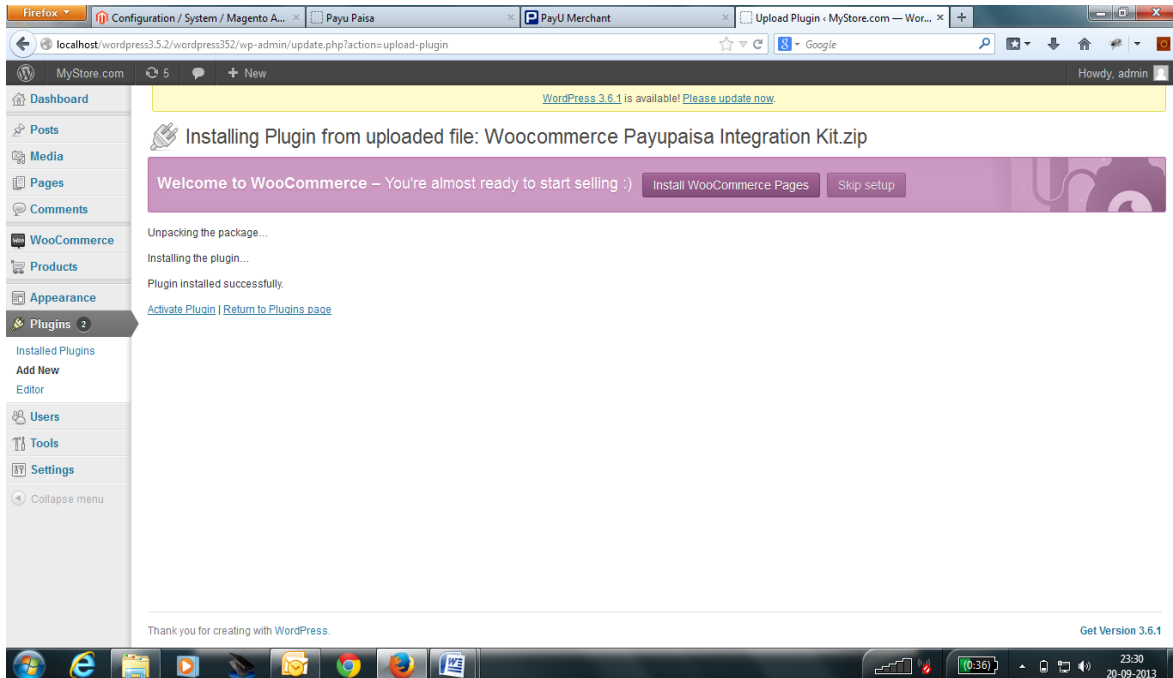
Firefox
Configuration / System / Magento A...
Payu Paisa
PayU Merchant
Upload Plugin ‹ MyStore.com — Wor...
+

localhost/wordpress3.5.2/wordpress352/wp-admin/update.php?action=upload-plugin
Google

MyStore.com 5 + New
Howdy, admin

Dashboard
Posts
Media
Pages
Comments
WooCommerce
Products
Appearance
Plugins 2
Installed Plugins
Add New
Editor
Users
Tools
Settings
Collapse menu

WordPress 3.6.1 is available! Please update now.

Installing Plugin from uploaded file: Woocommerce Payupaisa Integration Kit.zip

Welcome to WooCommerce – You're almost ready to start selling :) Install WooCommerce Pages Skip setup

Unpacking the package...

Installing the plugin...

Plugin installed successfully.

Activate Plugin | Return to Plugins page

Thank you for creating with WordPress.
Get Version 3.6.1

(0:36)
23:30
20-09-2013